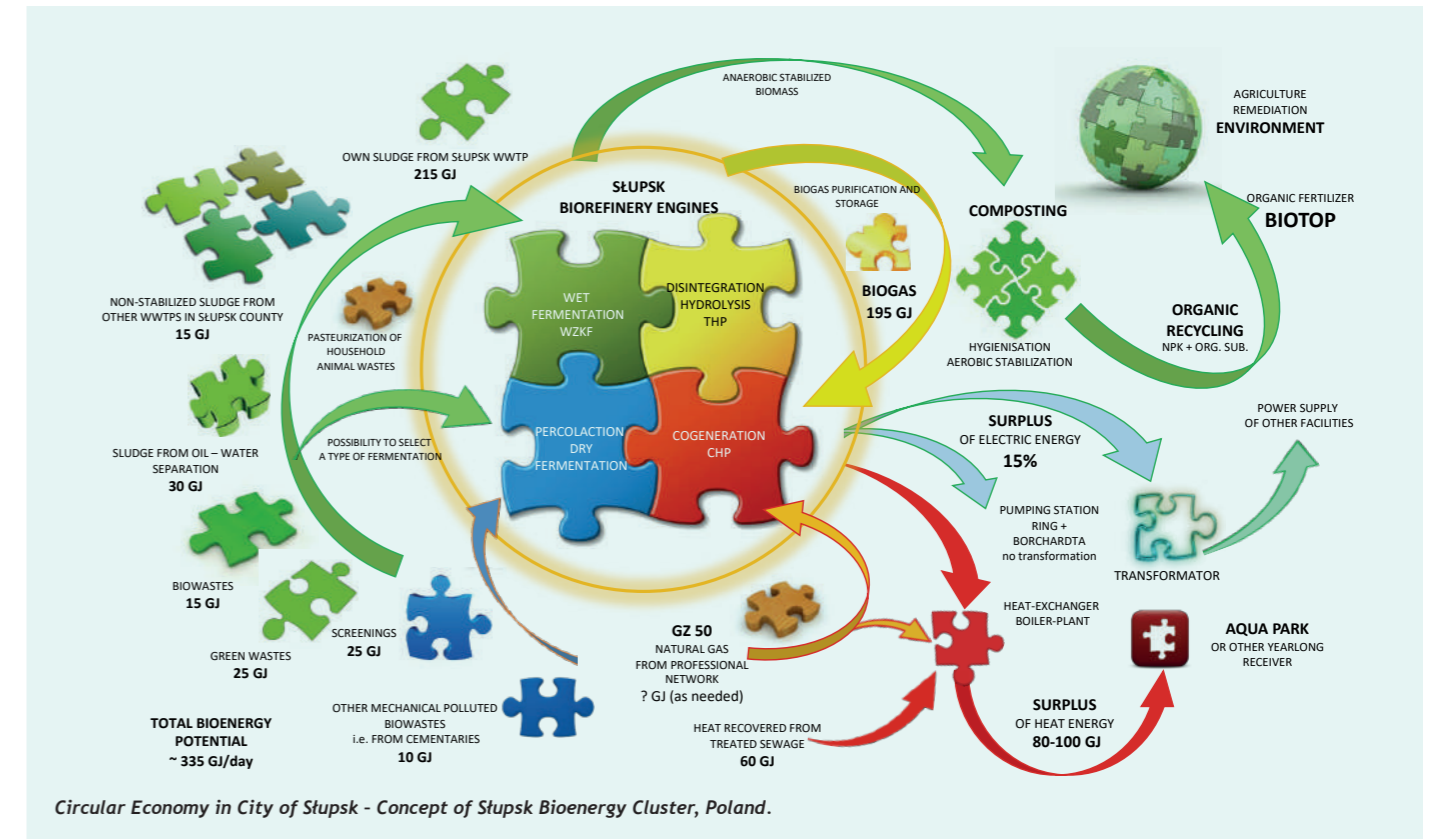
ANAEROBIC STABILIZED BIOMASS

AGRICULTURE
REMEDIATION
ENVIRONMENT

OWN SLUDGE FROM SŁUPSK WWTP
215 GJ

SŁUPSK
BIOREFINERY ENGINES

BIOGAS PURIFICATION AND STORAGE

COMPOSTING

ORGANIC FERTILIZER
BIOTOP

NON-STABILIZED SLUDGE FROM OTHER WWTPS IN SŁUPSK COUNTY
15 GJ

PASTEURIZATION OF HOUSEHOLD ANIMAL WASTES

WET FERMENTATION WZKF

DISINTEGRATION HYDROLYSIS THP

BIOGAS
195 GJ

HYGIENISATION
AEROBIC STABILIZATION

ORGANIC RECYCLING
NPK + ORG. SUB.

SLUDGE FROM OIL – WATER SEPARATION
30 GJ

POSSIBILITY TO SELECT A TYPE OF FERMENTATION

PERCOLACTION DRY FERMENTATION

COGENERATION CHP

SURPLUS
OF ELECTRIC ENERGY
15%

POWER SUPPLY OF OTHER FACILITIES

PUMPING STATION RING + BORCHARDTA
no transformation

TRANSFORMATOR

BIOWASTES
15 GJ

GREEN WASTES
25 GJ

SCREENINGS
25 GJ

GZ 50
NATURAL GAS FROM PROFESSIONAL NETWORK
? GJ (as needed)

HEAT-EXCHANGER
BOILER-PLANT

AQUA PARK
OR OTHER YEARLONG RECEIVER

TOTAL BIOENERGY POTENTIAL
~ 335 GJ/day

OTHER MECHANICAL POLLUTED BIOWASTES
i.e. FROM CEMENTARIES
10 GJ

HEAT RECOVERED FROM TREATED SEWAGE
60 GJ

SURPLUS
OF HEAT ENERGY
80-100 GJ

Circular Economy in City of Słupsk - Concept of Słupsk Bioenergy Cluster, Poland.